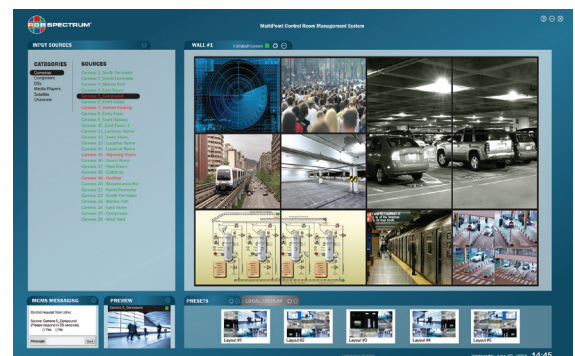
RGB SPECTRUM

MultiFeed Control Room Management System

INPUT SOURCES

CATEGORIES
Cameras
Computers
Ely
Media Players
Satellite
Channels

SOURCES
Camera 1_North Perimeter
Camera 2_South Perimeter
Camera 3_Motion Exit
Camera 4_East Room
Camera 5_Gymnasium
Camera 6_Front Gate
Camera 7_Lobdan Parking
Camera 8_Entry Room
Camera 9_Front Hallway
Camera 10_East Room 2
Camera 11_Location Name
Camera 12_Team Room
Camera 13_Location Name
Camera 14_Location Name
Camera 15_Adjoining Room
Camera 16_Server Room
Camera 17_Rear Room
Camera 18_Cafeteria
Camera 19_Hallway
Camera 20_Maintenance Rm
Camera 21_North Perimeter
Camera 22_South Perimeter
Camera 23_Mobile Unit
Camera 24_East Wing
Camera 25_Courtyard
Camera 26_West Yard

WALL #1

MCMS MESSAGING

Control request from other
Source: Camera 5_Gymnasium
(Please respond in 59 seconds)

Message
Send

PREVIEW

Camera 5_Gymnasium

PRESETS

LOCAL DISPLAY

Layout #1
Layout #2
Layout #3
Layout #4
Layout #5

14:45